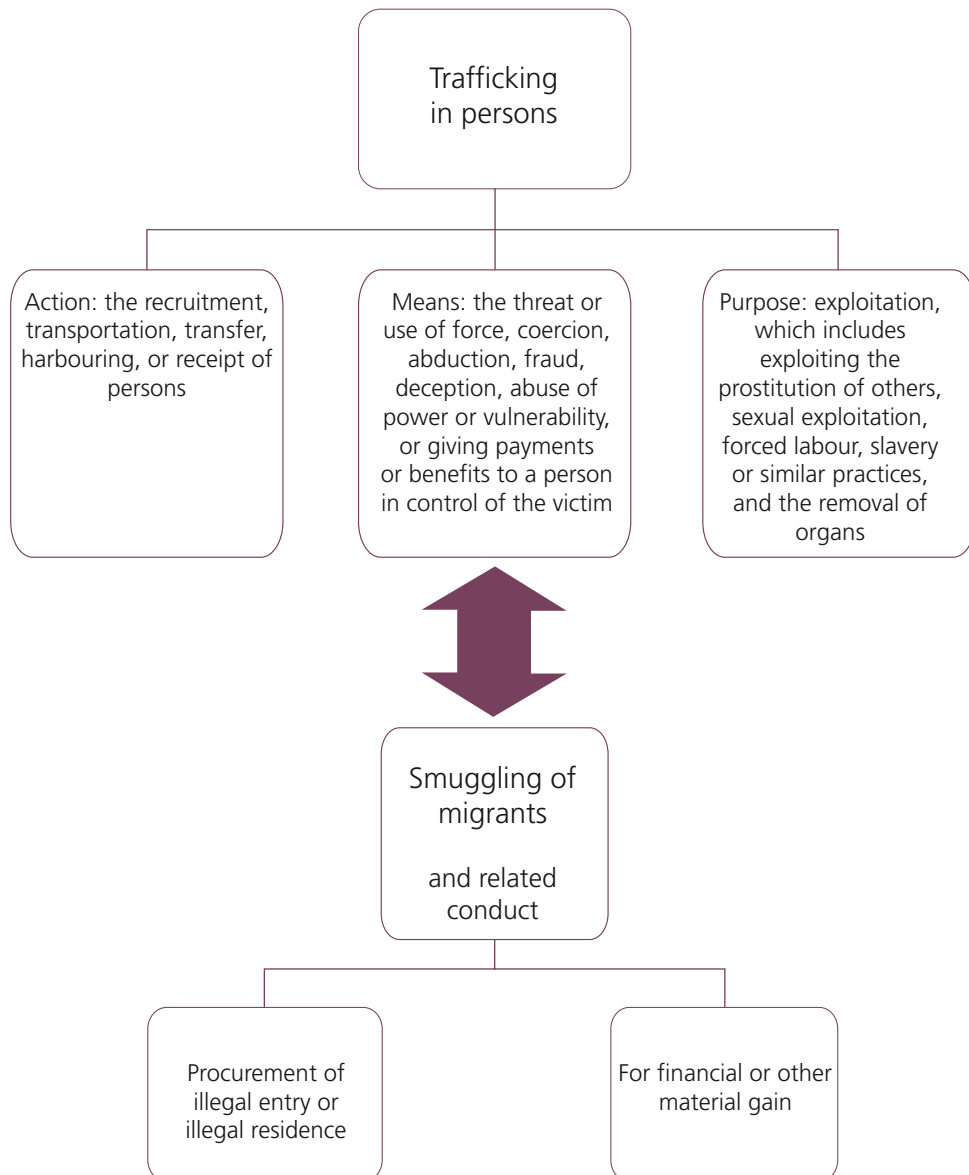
Trafficking in persons

Action: the recruitment, transportation, transfer, harbouring, or receipt of persons

Means: the threat or use of force, coercion, abduction, fraud, deception, abuse of power or vulnerability, or giving payments or benefits to a person in control of the victim

Purpose: exploitation, which includes exploiting the prostitution of others, sexual exploitation, forced labour, slavery or similar practices, and the removal of organs

Smuggling of migrants

and related conduct

Procurement of illegal entry or illegal residence

For financial or other material gain